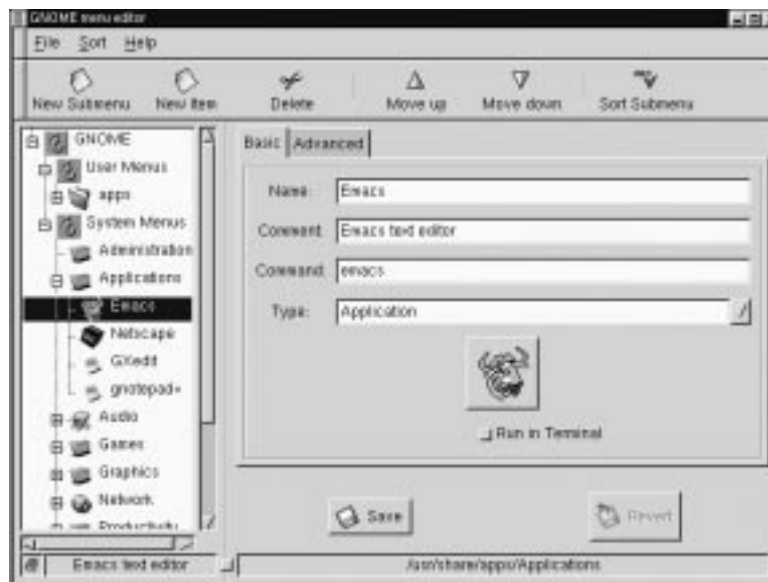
GNOME menu editor

File Sort Help

New Submenu New Item Delete Move up Move down Sort Submenu

GNOME
User Menus
apps
System Menus
Administration
Applications
Emacs
Netscape
GXedit
gnotepad+
Audio
Games
Graphics
Network
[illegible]

Basic Advanced

Name: Emacs
Comment: Emacs text editor
Command: emacs
Type: Application

Run in Terminal

Save Revert

Emacs text editor /usr/share/apps/Applications